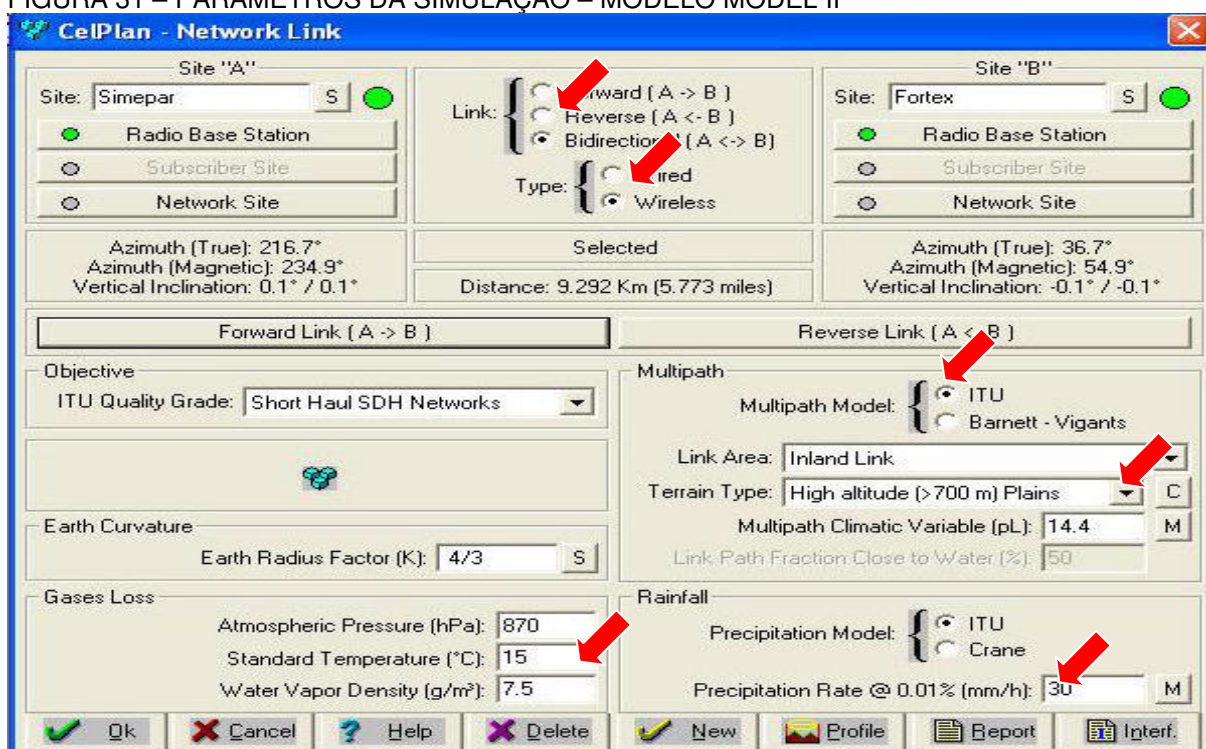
FIGURA 31 – PARÂMETROS DA SIMULAÇÃO – MODELO MODEL II

CelPlan - Network Link

Site "A"
Site: Simepar S
Radio Base Station
Subscriber Site
Network Site

Link: Forward ( A -> B )
Reverse ( A <- B )
Bidirectional ( A <-> B)
Type: Wired
Wireless

Site "B"
Site: Fortex S
Radio Base Station
Subscriber Site
Network Site

Azimuth (True): 216.7°
Azimuth (Magnetic): 234.9°
Vertical Inclination: 0.1° / 0.1°

Selected
Distance: 9.292 Km (5.773 miles)

Azimuth (True): 36.7°
Azimuth (Magnetic): 54.9°
Vertical Inclination: -0.1° / -0.1°

Forward Link ( A -> B )
Reverse Link ( A <- B )

Objective
ITU Quality Grade: Short Haul SDH Networks

Earth Curvature
Earth Radius Factor (K): 4/3 S

Gases Loss
Atmospheric Pressure (hPa): 870
Standard Temperature (°C): 15
Water Vapor Density (g/m³): 7.5

Multipath
Multipath Model: ITU
Barnett - Vigants
Link Area: Inland Link
Terrain Type: High altitude (>700 m) Plains C
Multipath Climatic Variable (pL): 14.4 M
Link Path Fraction Close to Water (%): 50

Rainfall
Precipitation Model: ITU
Crane
Precipitation Rate @ 0.01% (mm/h): 30 M

Ok Cancel Help Delete New Profile Report Interf.